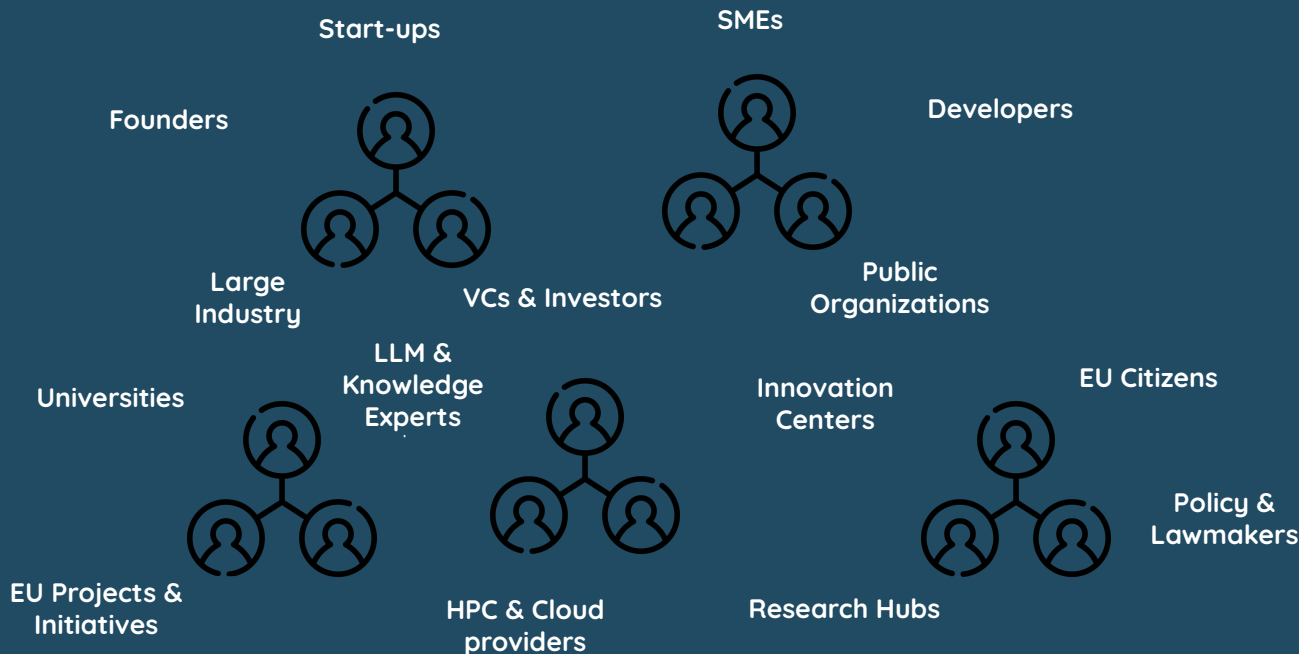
Start-ups

SMEs

Founders

Developers

Large Industry

VCs & Investors

Public Organizations

LLM & Knowledge Experts

Universities

Innovation Centers

EU Citizens

Policy & Lawmakers

EU Projects & Initiatives

HPC & Cloud providers

Research Hubs